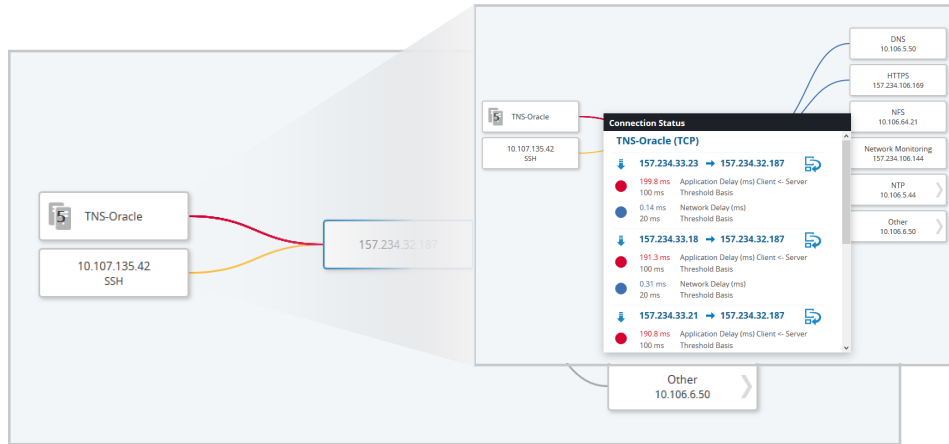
5 TNS-Oracle

10.107.135.42
SSH

157.234.32.187

Other
10.106.6.50

5 TNS-Oracle

10.107.135.42
SSH

DNS
10.106.5.50

HTTPS
157.234.106.169

NFS
10.106.64.21

Network Monitoring
157.234.106.144

NTP
10.106.5.44

Other
10.106.6.50

Connection Status

TNS-Oracle (TCP)

157.234.33.23 → 157.234.32.187

199.8 ms Application Delay (ms) Client <- Server
100 ms Threshold Basis

0.14 ms Network Delay (ms)
20 ms Threshold Basis

157.234.33.18 → 157.234.32.187

191.3 ms Application Delay (ms) Client <- Server
100 ms Threshold Basis

0.31 ms Network Delay (ms)
20 ms Threshold Basis

157.234.33.21 → 157.234.32.187

190.8 ms Application Delay (ms) Client <- Server
100 ms Threshold Basis